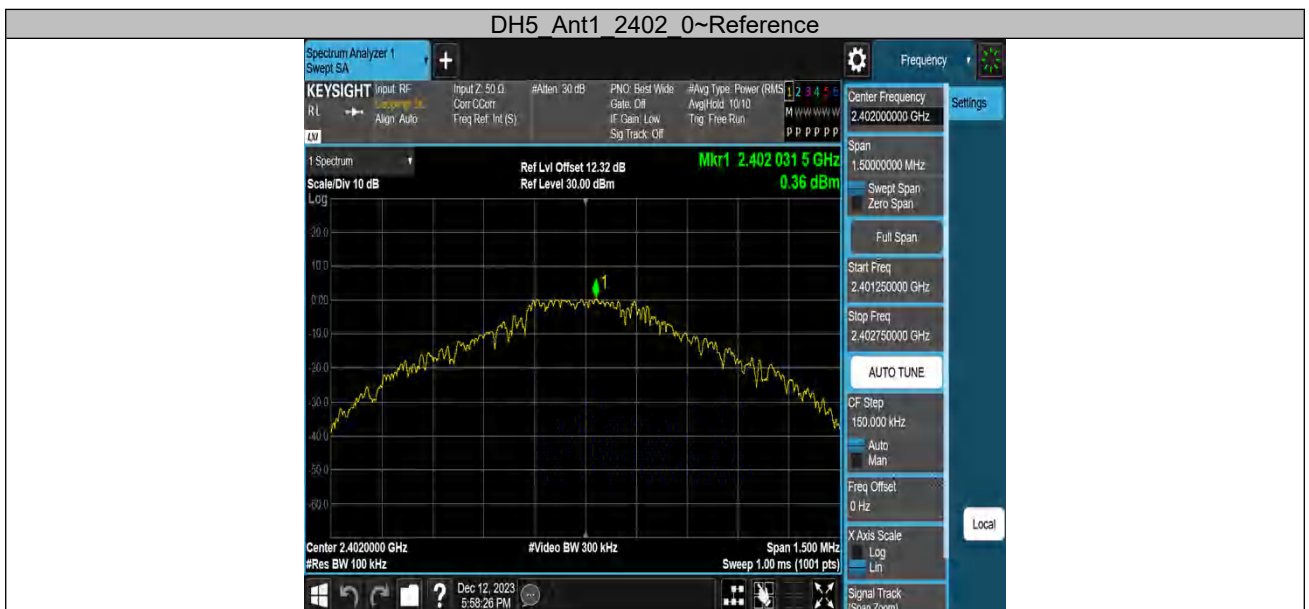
DH5_Ant1_2402_0~Reference

Spectrum Analyzer 1
Swept SA

Frequency

KEYSIGHT Input: RF
RL
Align: Auto

Input Z: 50 Ω
Corr CCorr
Freq Ref: Int (S)

#Atten: 30 dB

PNO: Best Wide
Gate: Off
IF Gain: Low
Sig Track: Off

#Avg Type: Power (RMS)
Avg|Hold: 10/10
Trig: Free Run

1 2 3 4 5 6
M WWWWW
P P P P P P

Center Frequency
2.402000000 GHz

Settings

1 Spectrum
Scale/Div 10 dB
Log

Ref Lvl Offset 12.32 dB
Ref Level 30.00 dBm

Mkr1 2.402 031 5 GHz
0.36 dBm

20.0
10.0
0.00
-10.0
-20.0
-30.0
-40.0
-50.0
-60.0

1

Span
1.50000000 MHz
Swept Span
Zero Span

Full Span

Start Freq
2.401250000 GHz

Stop Freq
2.402750000 GHz

AUTO TUNE

CF Step
150.000 kHz
Auto
Man

Freq Offset
0 Hz

Local

X Axis Scale
Log
Lin

Center 2.4020000 GHz
#Res BW 100 kHz

#Video BW 300 kHz

Span 1.500 MHz
Sweep 1.00 ms (1001 pts)

Dec 12, 2023
5:58:26 PM

Signal Track
(Span Zoom)